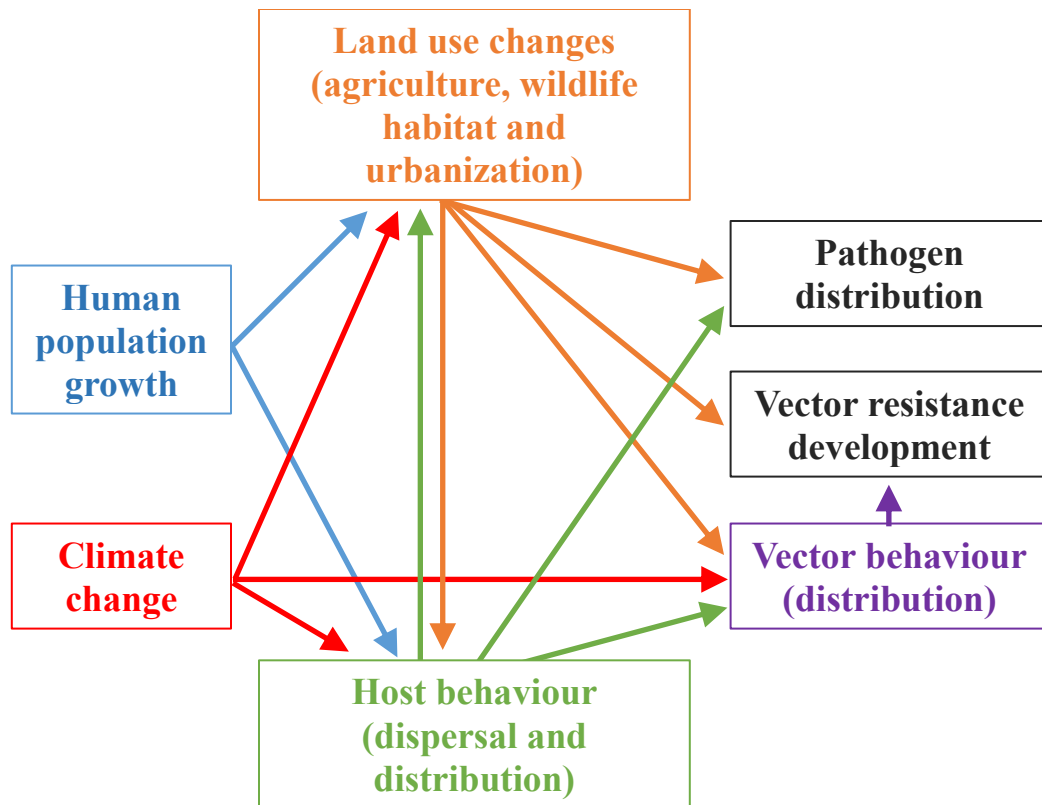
Land use changes (agriculture, wildlife habitat and urbanization)

Human population growth

Pathogen distribution

Vector resistance development

Climate change

Vector behaviour (distribution)

Host behaviour (dispersal and distribution)